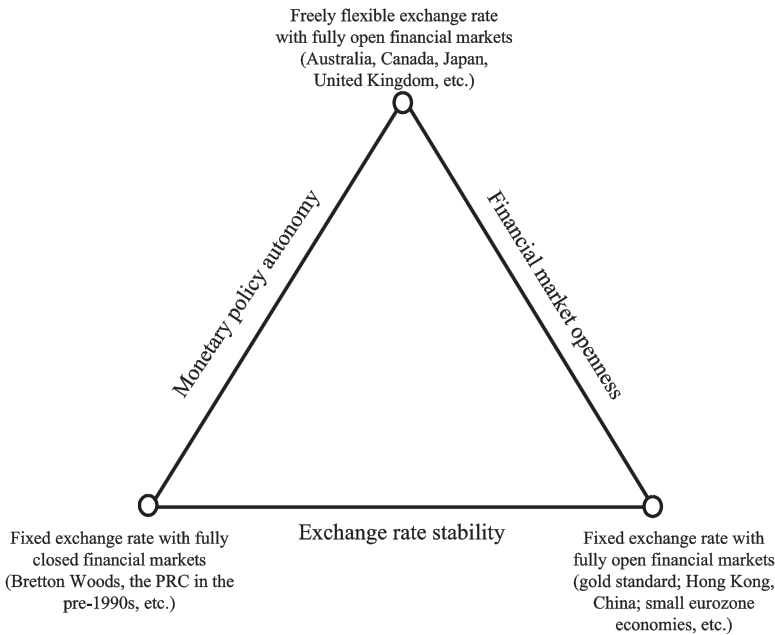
Freely flexible exchange rate with fully open financial markets (Australia, Canada, Japan, United Kingdom, etc.)

Monetary policy autonomy

Financial market openness

Fixed exchange rate with fully closed financial markets (Bretton Woods, the PRC in the pre-1990s, etc.)

Exchange rate stability

Fixed exchange rate with fully open financial markets (gold standard; Hong Kong, China; small eurozone economies, etc.)